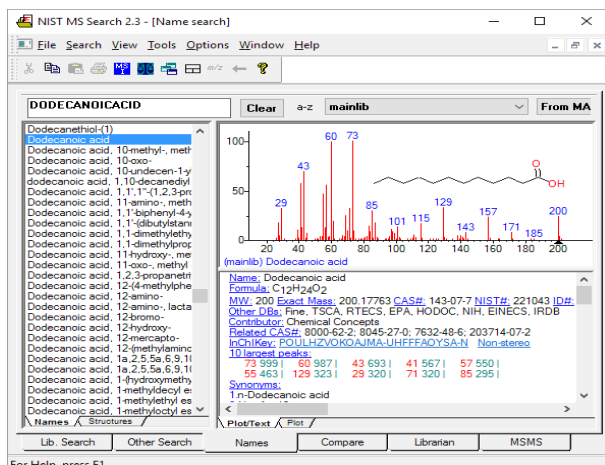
NIST MS Search 2.3 - [Name search]

File Search View Tools Options Window Help

DODECANOICACID

Clear a-z mainlib From MA

Dodecanethiol-(1)
Dodecanoic acid
Dodecanoic acid, 10-methyl-, meth
Dodecanoic acid, 10-oxo-
Dodecanoic acid, 10-undecen-1-y
dodecanoic acid, 1,10-decanediyl
Dodecanoic acid, 1,1',1''-(1,2,3-pro
Dodecanoic acid, 11-amino-, meth
Dodecanoic acid, 1,1'-biphenyl-4-y
Dodecanoic acid, 1,1'-(dibutylstann
Dodecanoic acid, 1,1-dimethylethy
Dodecanoic acid, 1,1-dimethylprop
Dodecanoic acid, 11-hydroxy-, me
Dodecanoic acid, 11-oxo-, methyl
Dodecanoic acid, 1,2,3-propanetri
Dodecanoic acid, 12-(4-methylphe
Dodecanoic acid, 12-amino-
Dodecanoic acid, 12-amino-, lacta
Dodecanoic acid, 12-bromo-
Dodecanoic acid, 12-hydroxy-
Dodecanoic acid, 12-mercapto-
Dodecanoic acid, 12-(methylamino
Dodecanoic acid, 1a,2,5,5a,6,9,10
Dodecanoic acid, 1a,2,5,5a,6,9,10
Dodecanoic acid, 1a,2,5,5a,6,9,10
Dodecanoic acid, 1-(hydroxymethy
Dodecanoic acid, 1-methyldecyl es
Dodecanoic acid, 1-methylethyl es
Dodecanoic acid, 1-methyloctyl es

Names Structures

100 50 0
60 73
43
29
85
129
101 115
157
143
171
185
200
20 40 60 80 100 120 140 160 180 200
O
OH
(mainlib) Dodecanoic acid

Name: Dodecanoic acid
Formula: $C_{12}H_{24}O_2$
MW: 200 Exact Mass: 200.17763 CAS#: 143-07-7 NIST#: 221043 ID#:
Other DBs: Fine, TSCA, RTECS, EPA, HODOC, NIH, EINECS, IRDB
Contributor: Chemical Concepts
Related CAS#: 8000-62-2; 8045-27-0; 7632-48-6; 203714-07-2
InChIKey: POULHZVOKOAJMA-UHFFFAOYSA-N Non-stereo
10 largest peaks:
73 999 | 60 987 | 43 693 | 41 567 | 57 550 |
55 463 | 129 323 | 29 320 | 71 320 | 85 295 |
Synonyms:
1.n-Dodecanoic acid

Plot/Text Plot

Lib. Search Other Search Names Compare Librarian MSMS

For Help, press F1